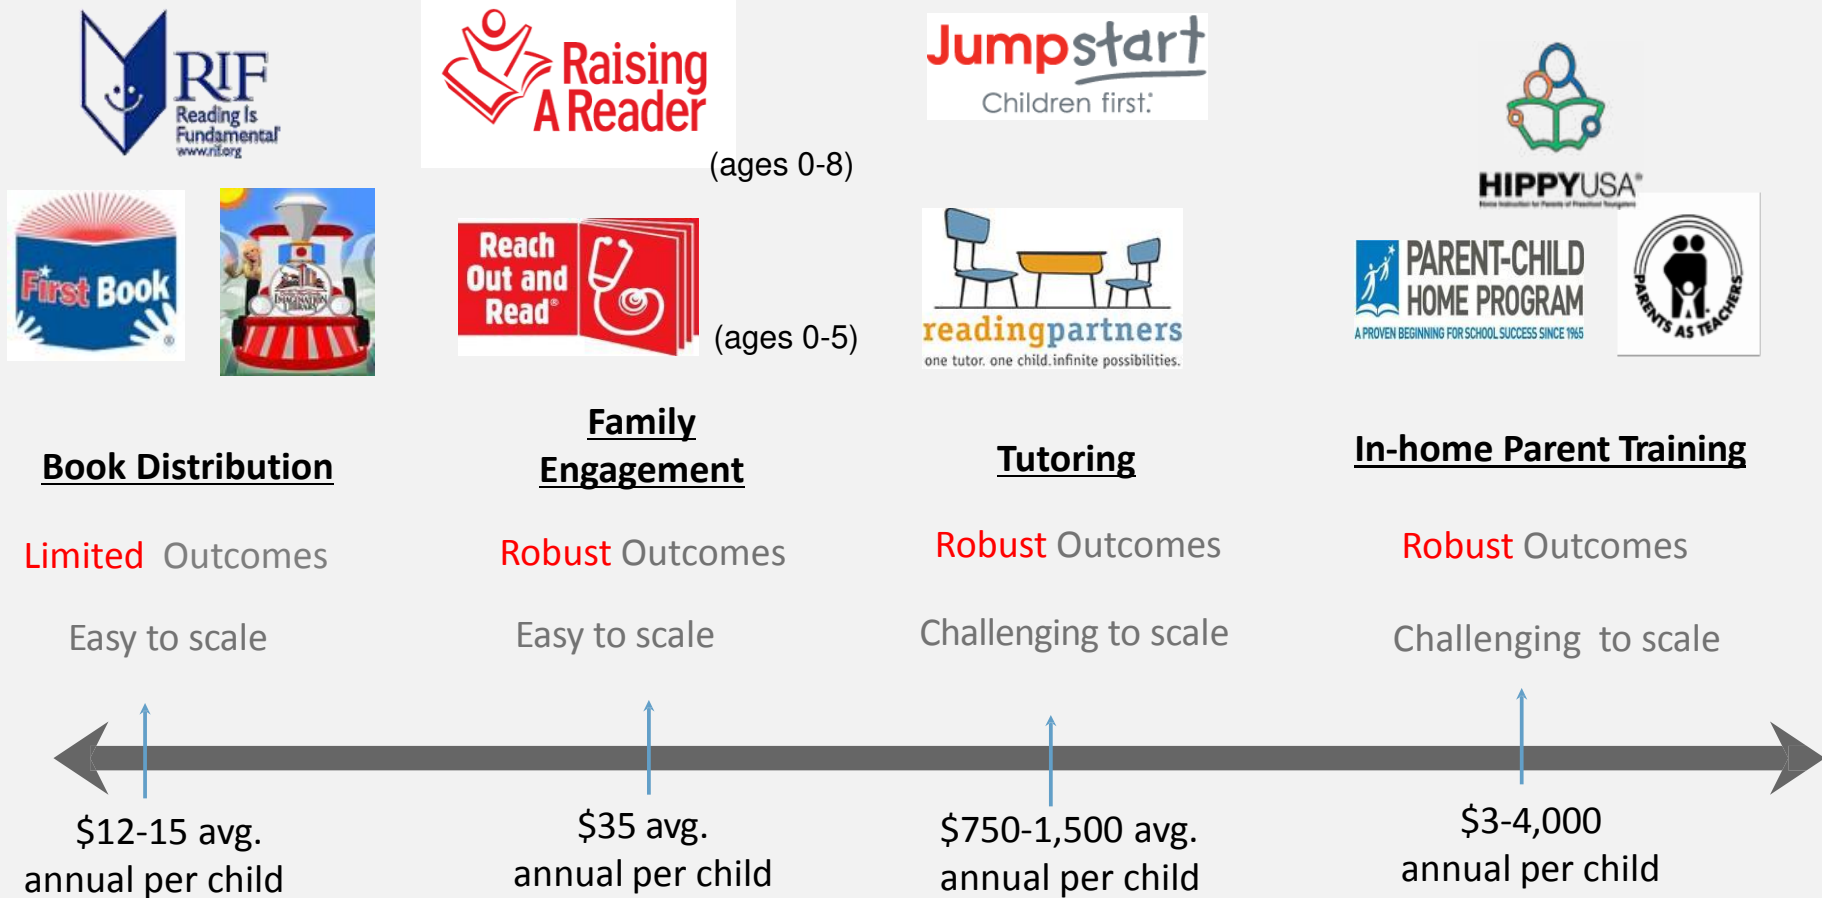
RIF Reading Is Fundamental www.rif.org

Raising A Reader

(ages 0-8)

Jumpstart Children first.

HIPPYUSA

First Book

Imagination Library

Reach Out and Read

(ages 0-5)

readingpartners one tutor. one child. infinite possibilities.

PARENT-CHILD HOME PROGRAM A PROVEN BEGINNING FOR SCHOOL SUCCESS SINCE 1965

PARENTS AS TEACHERS

Book Distribution

Limited Outcomes

Easy to scale

Family Engagement

Robust Outcomes

Easy to scale

Tutoring

Robust Outcomes

Challenging to scale

In-home Parent Training

Robust Outcomes

Challenging to scale

$12-15 avg. annual per child

$35 avg. annual per child

$750-1,500 avg. annual per child

$3-4,000 annual per child